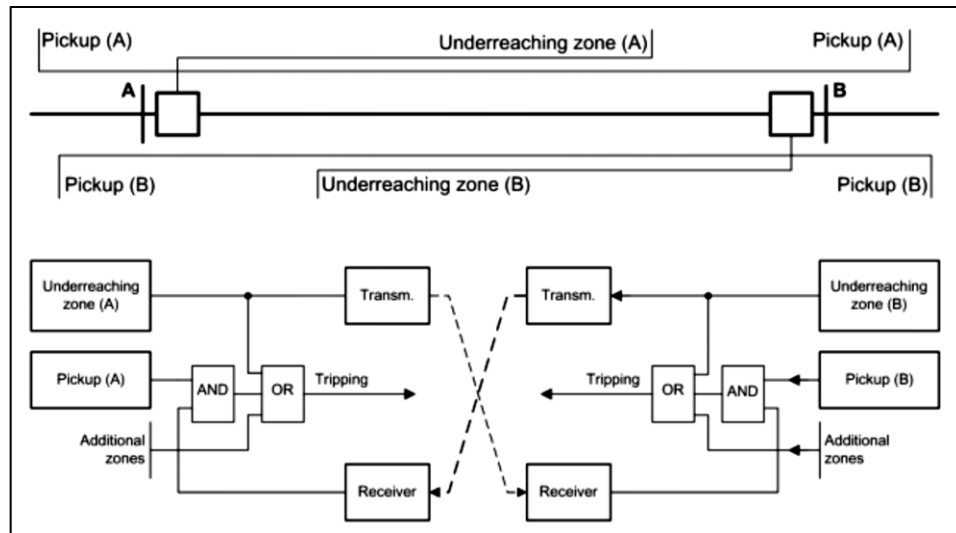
Pickup (A)

Underreaching zone (A)

Pickup (A)

A

B

Pickup (B)

Underreaching zone (B)

Pickup (B)

Underreaching zone (A)

Transm.

Transm.

Underreaching zone (B)

Pickup (A)

AND

OR

Tripping

Tripping

OR

AND

Pickup (B)

Additional zones

Additional zones

Receiver

Receiver